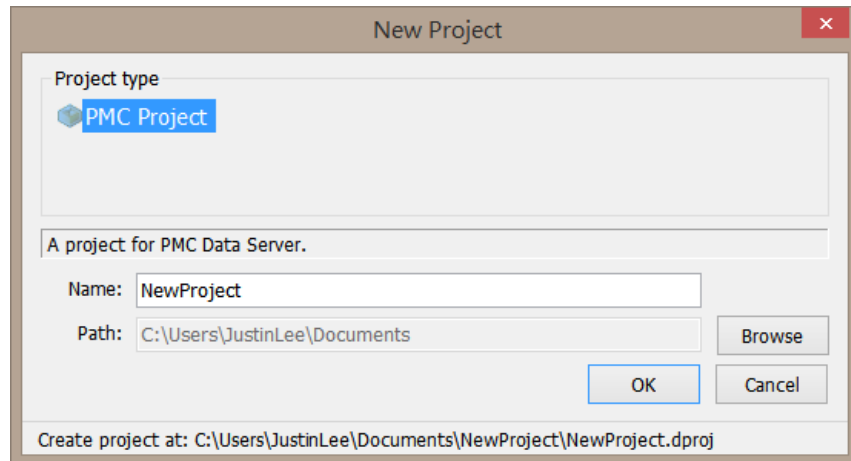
New Project

Project type

PMC Project

A project for PMC Data Server.

Name: NewProject

Path: C:\Users\JustinLee\Documents

Browse

OK

Cancel

Create project at: C:\Users\JustinLee\Documents\NewProject\NewProject.dproj